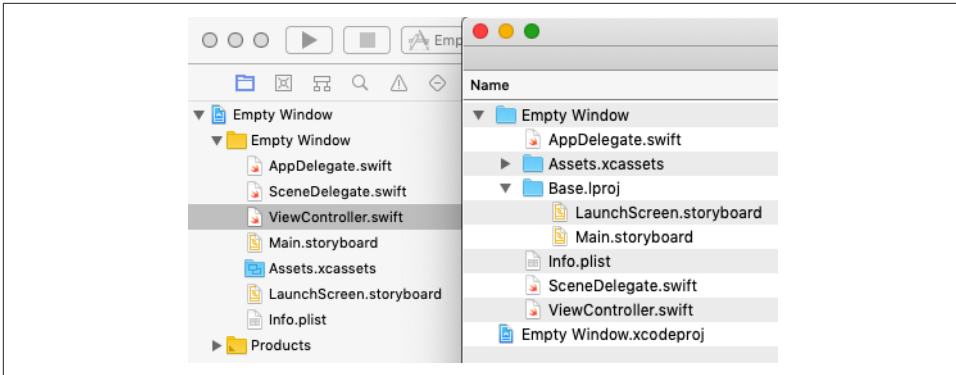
Emp

Empty Window
Empty Window
AppDelegate.swift
SceneDelegate.swift
ViewController.swift
Main.storyboard
Assets.xcassets
LaunchScreen.storyboard
Info.plist
Products

Name
Empty Window
AppDelegate.swift
Assets.xcassets
Base.lproj
LaunchScreen.storyboard
Main.storyboard
Info.plist
SceneDelegate.swift
ViewController.swift
Empty Window.xcodeproj